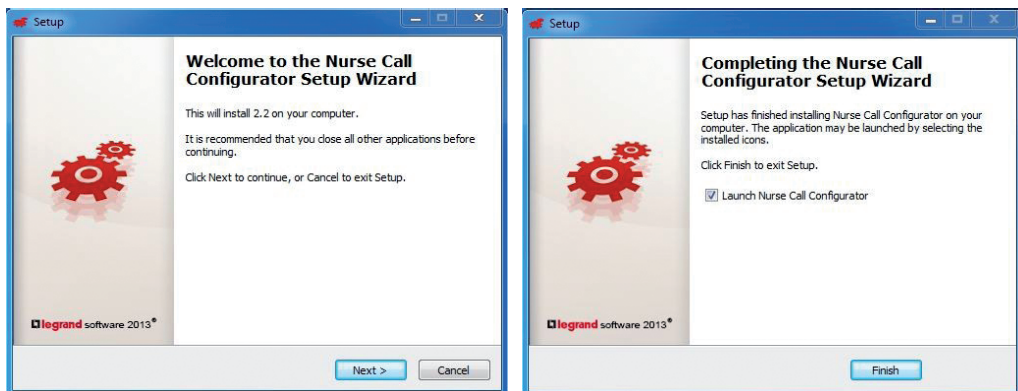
Setup

Welcome to the Nurse Call Configurator Setup Wizard

This will install 2.2 on your computer.

It is recommended that you close all other applications before continuing.

Click Next to continue, or Cancel to exit Setup.

legrand software 2013®

Next >

Cancel

Setup

Completing the Nurse Call Configurator Setup Wizard

Setup has finished installing Nurse Call Configurator on your computer. The application may be launched by selecting the installed icons.

Click Finish to exit Setup.

Launch Nurse Call Configurator

legrand software 2013®

Finish